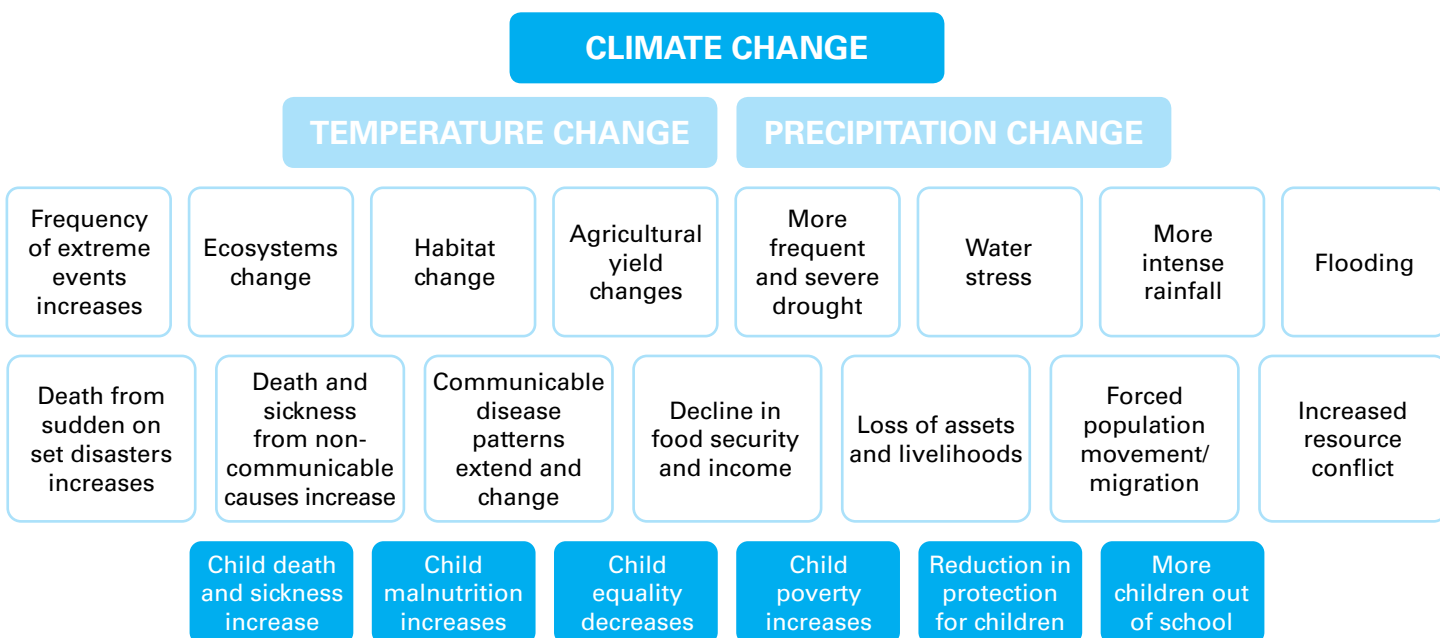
CLIMATE CHANGE

TEMPERATURE CHANGE

PRECIPITATION CHANGE

Frequency of extreme events increases

Ecosystems change

Habitat change

Agricultural yield changes

More frequent and severe drought

Water stress

More intense rainfall

Flooding

Death from sudden on set disasters increases

Death and sickness from non-communicable causes increase

Communicable disease patterns extend and change

Decline in food security and income

Loss of assets and livelihoods

Forced population movement/ migration

Increased resource conflict

Child death and sickness increase

Child malnutrition increases

Child equality decreases

Child poverty increases

Reduction in protection for children

More children out of school